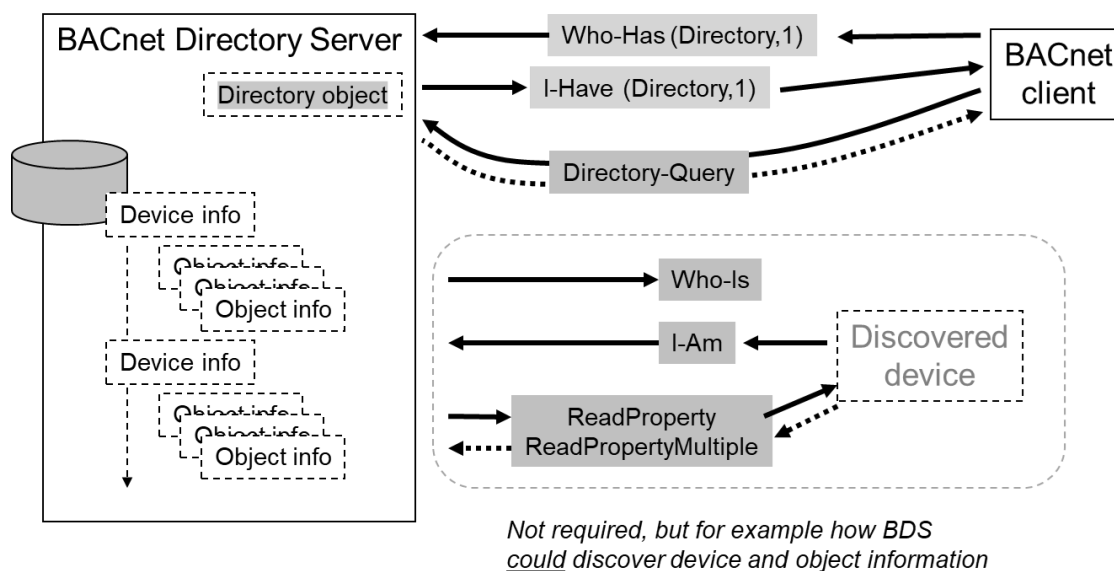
BACnet Directory Server

Who-Has (Directory,1)

BACnet client

Directory object

I-Have (Directory,1)

Directory-Query

Device info

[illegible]

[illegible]

Object info

Who-Is

I-Am

Discovered device

Device info

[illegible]

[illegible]

Object info

ReadProperty
ReadPropertyMultiple

Not required, but for example how BDS could discover device and object information